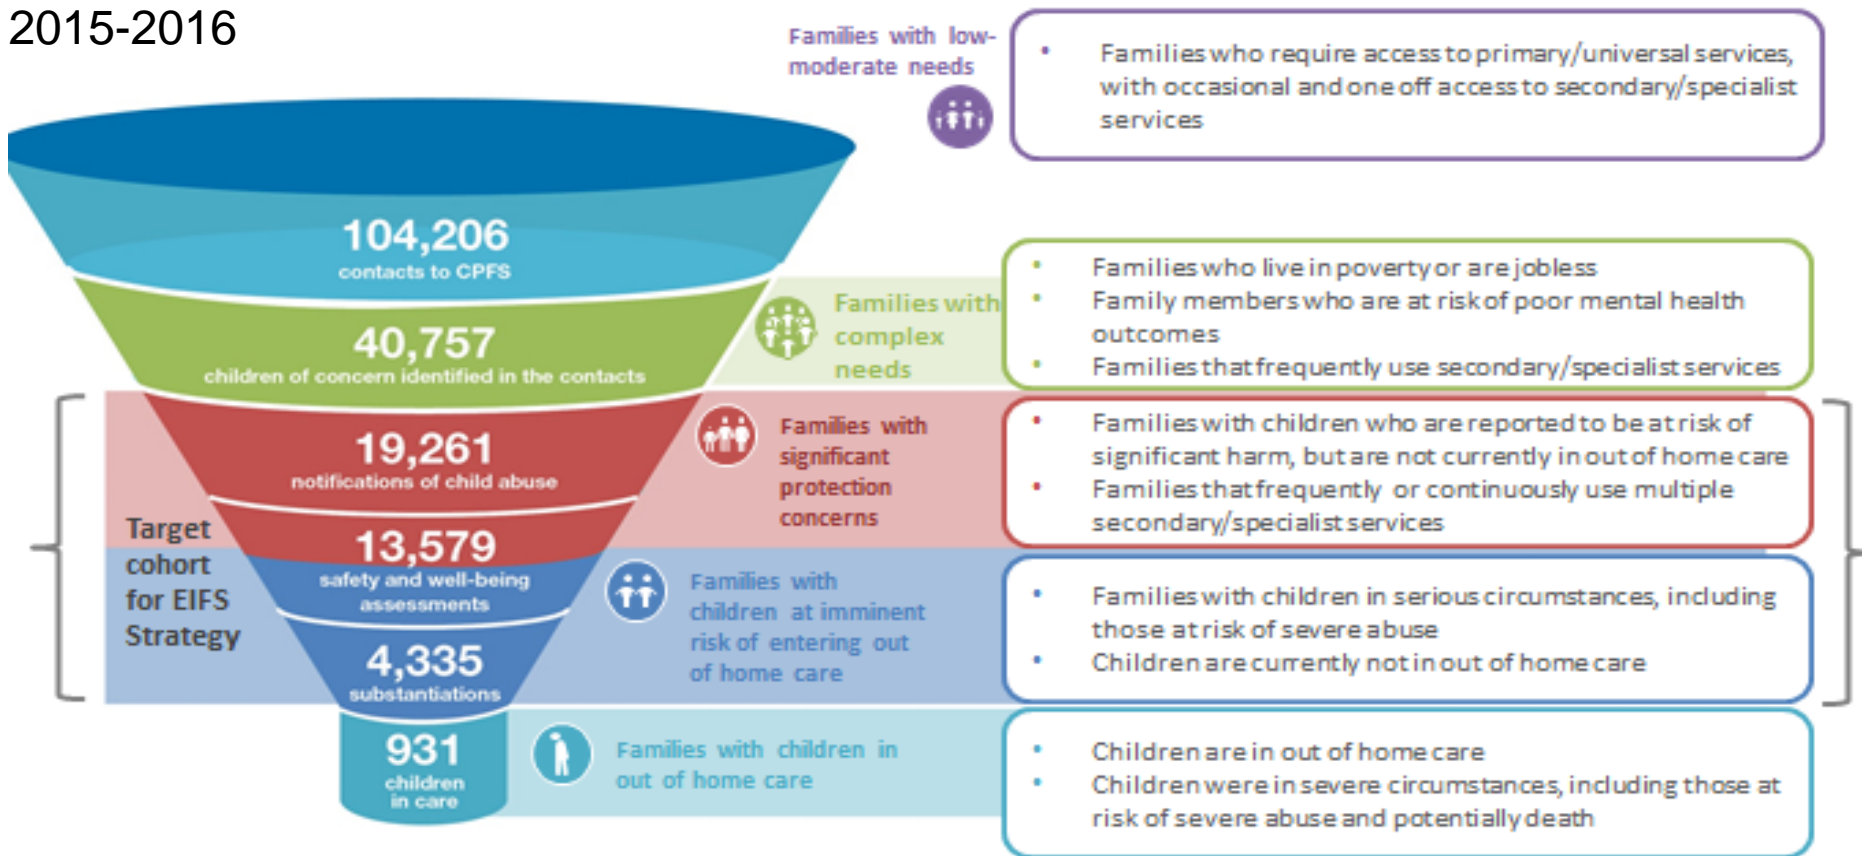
2015-2016

104,206
contacts to CPFS

40,757
children of concern identified in the contacts

19,261
notifications of child abuse

13,579
safety and well-being assessments

4,335
substantiations

931
children in care

Target cohort for EIFS Strategy

Families with low-moderate needs

• Families who require access to primary/universal services, with occasional and one off access to secondary/specialist services

Families with complex needs

• Families who live in poverty or are jobless
• Family members who are at risk of poor mental health outcomes
• Families that frequently use secondary/specialist services

Families with significant protection concerns

• Families with children who are reported to be at risk of significant harm, but are not currently in out of home care
• Families that frequently or continuously use multiple secondary/specialist services

Families with children at imminent risk of entering out of home care

• Families with children in serious circumstances, including those at risk of severe abuse
• Children are currently not in out of home care

Families with children in out of home care

• Children are in out of home care
• Children were in severe circumstances, including those at risk of severe abuse and potentially death